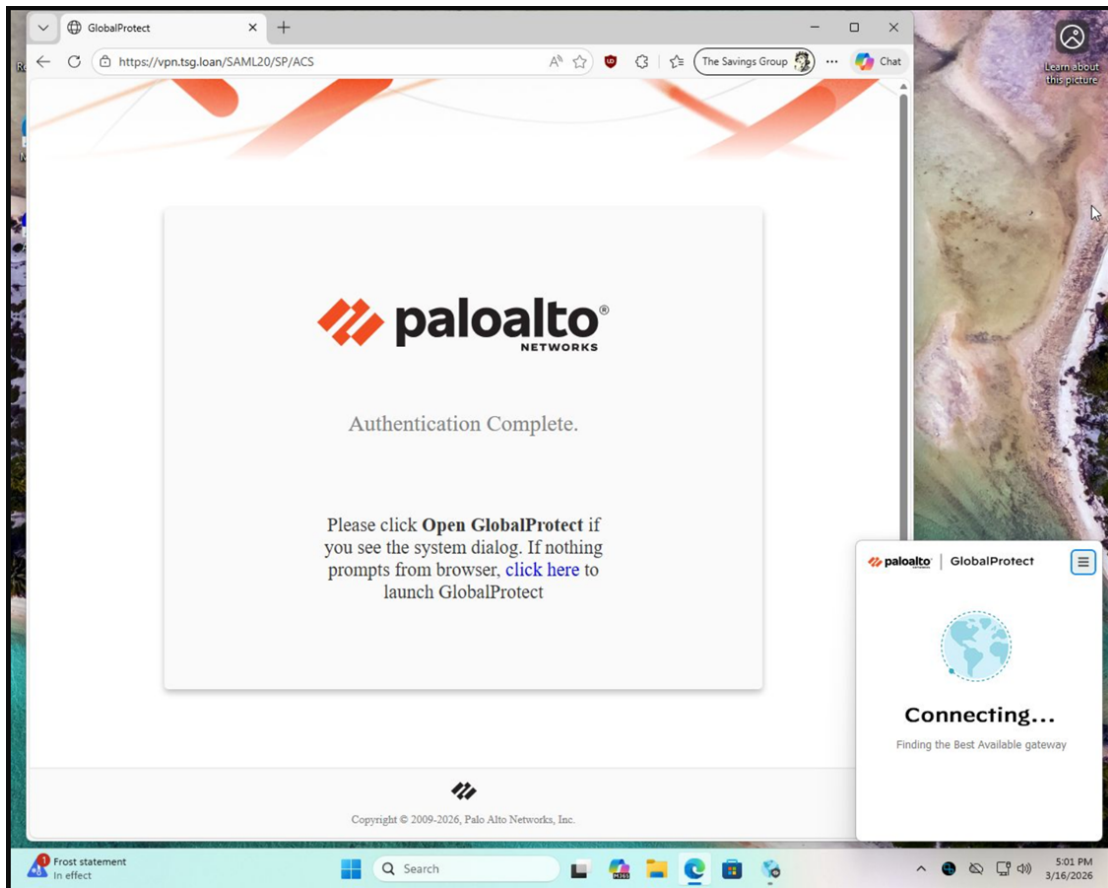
GlobalProtect

https://vpn.tsg.loan/SAML20/SP/ACS

The Savings Group

Chat

Learn about this picture

paloalto NETWORKS

Authentication Complete.

Please click **Open GlobalProtect** if you see the system dialog. If nothing prompts from browser, click here to launch GlobalProtect

Copyright © 2009-2026, Palo Alto Networks, Inc.

paloalto | GlobalProtect

Connecting...

Finding the Best Available gateway

Frost statement
In effect

Search

5:01 PM
3/16/2026